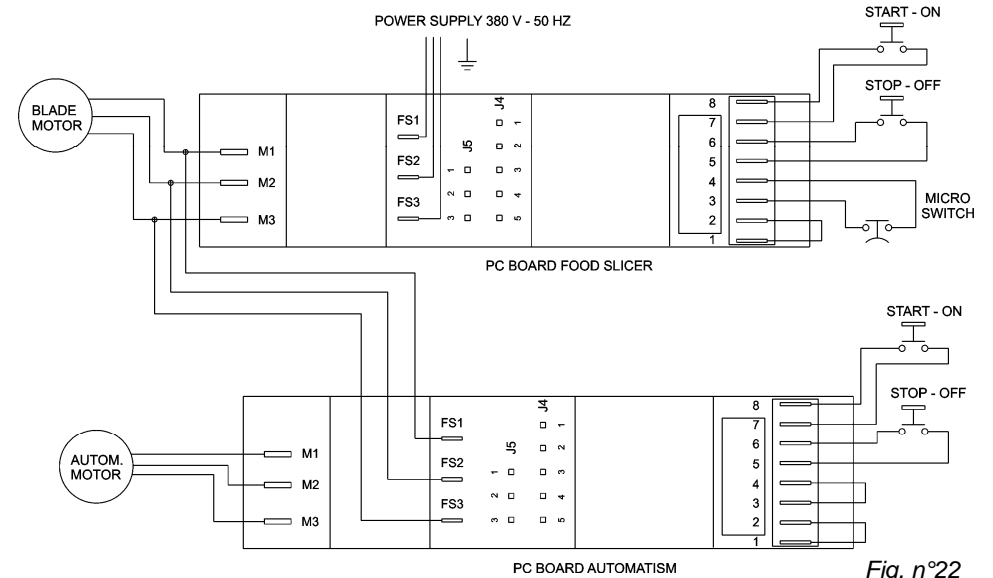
POWER SUPPLY 380 V - 50 HZ

START - ON

STOP - OFF

BLADE MOTOR

M1
M2
M3

FS1
FS2
FS3

J5
1
2
3

J4
1
2
3
4
5

8
7
6
5
4
3
2
1

MICRO SWITCH

PC BOARD FOOD SLICER

START - ON

STOP - OFF

AUTOM. MOTOR

M1
M2
M3

FS1
FS2
FS3

J5
1
2
3

J4
1
2
3
4
5

8
7
6
5
4
3
2
1

PC BOARD AUTOMATISM

Fig. n°22